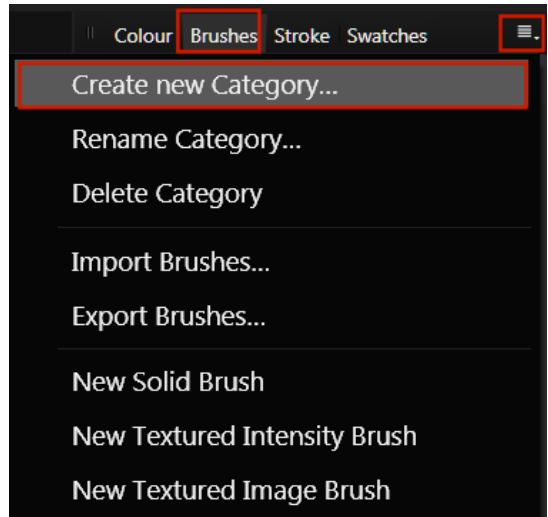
Colour Brushes Stroke Swatches

Create new Category...

Rename Category...

Delete Category

Import Brushes...

Export Brushes...

New Solid Brush

New Textured Intensity Brush

New Textured Image Brush